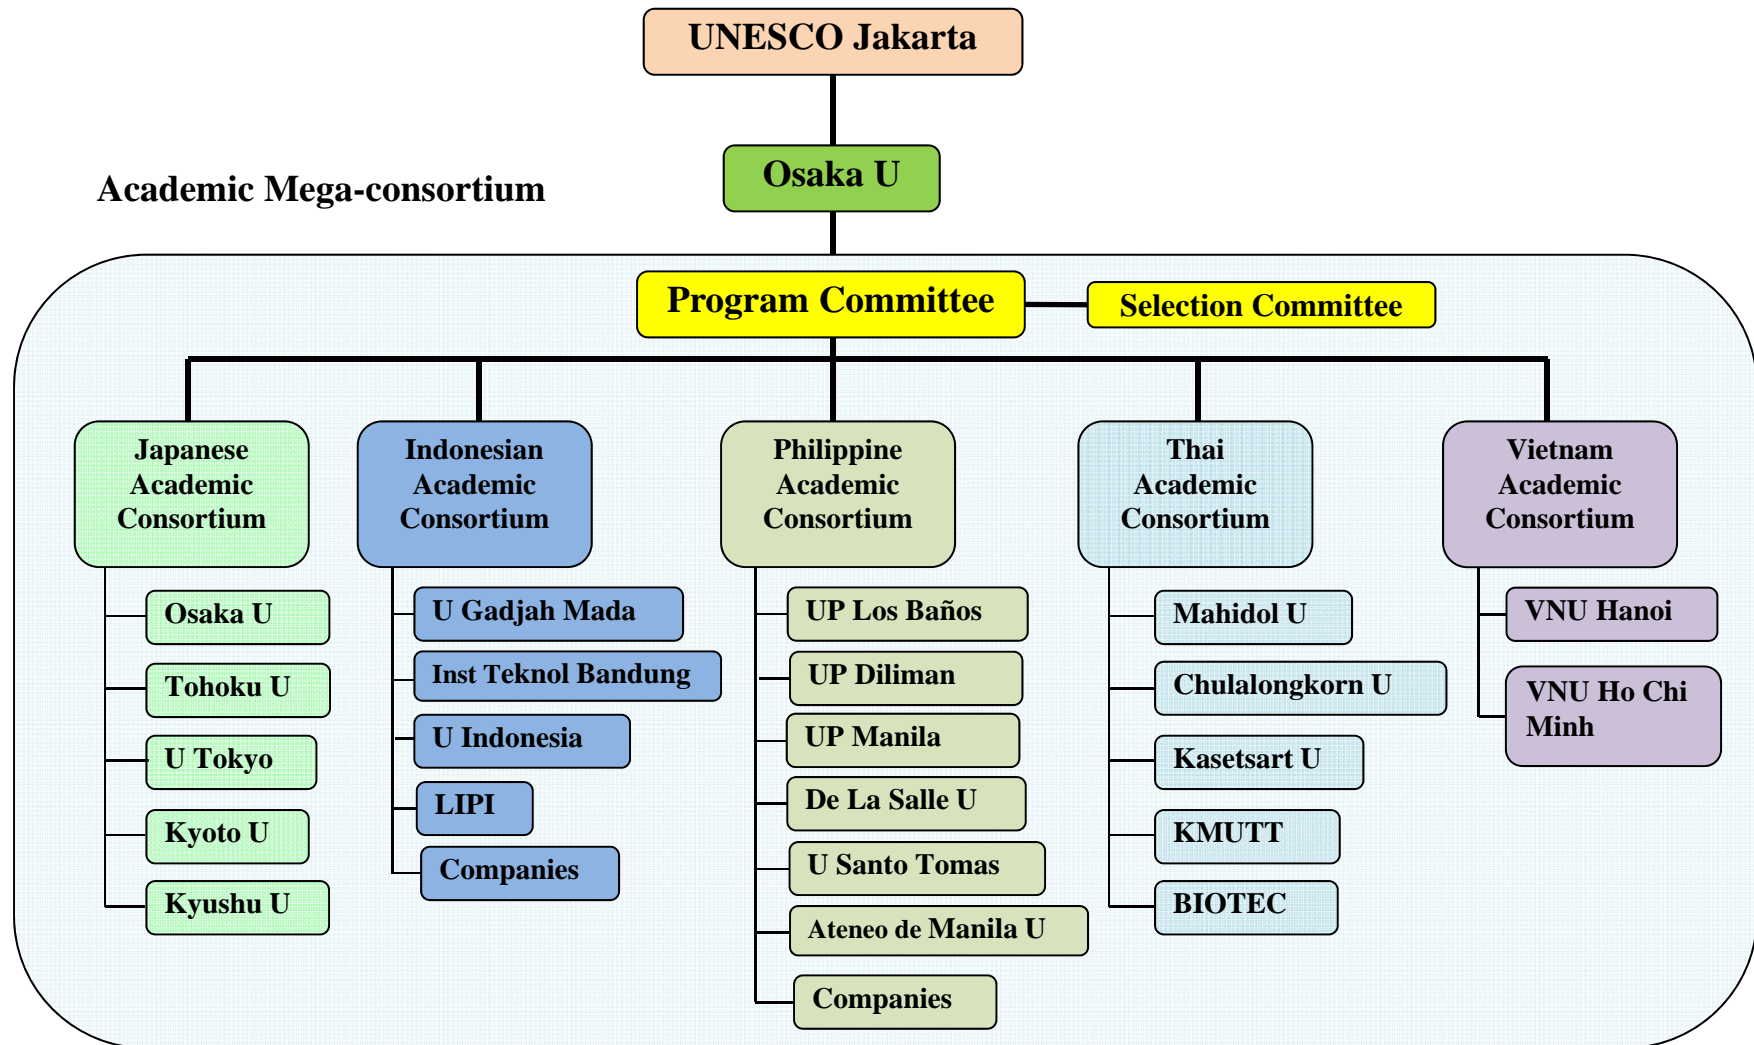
UNESCO Jakarta

Osaka U

Academic Mega-consortium

Program Committee

Selection Committee

Japanese Academic Consortium

Osaka U

Tohoku U

U Tokyo

Kyoto U

Kyushu U

Indonesian Academic Consortium

U Gadjah Mada

Inst Teknol Bandung

U Indonesia

LIPI

Companies

Philippine Academic Consortium

UP Los Baños

UP Diliman

UP Manila

De La Salle U

U Santo Tomas

Ateneo de Manila U

Companies

Thai Academic Consortium

Mahidol U

Chulalongkorn U

Kasetsart U

KMUTT

BIOTEC

Vietnam Academic Consortium

VNU Hanoi

VNU Ho Chi Minh